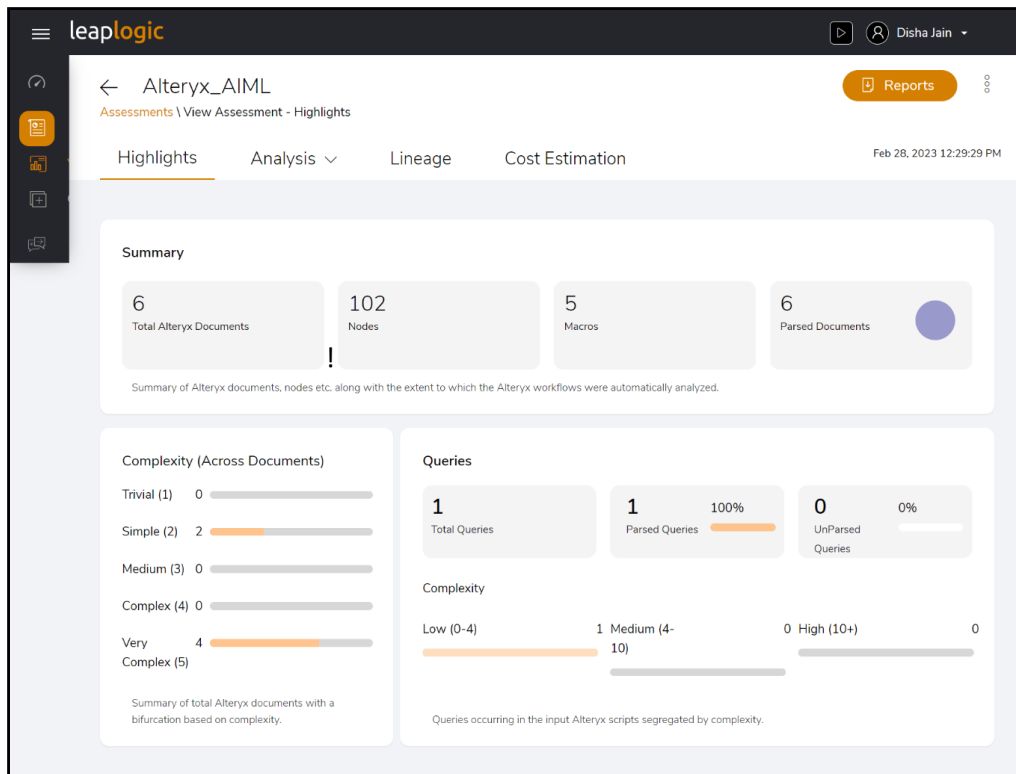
leaplogic

Disha Jain

Alteryx_AIML

Assessments \ View Assessment - Highlights

Reports

Highlights Analysis Lineage Cost Estimation

Feb 28, 2023 12:29:29 PM

Summary

6
Total Alteryx Documents

102
Nodes

!

5
Macros

6
Parsed Documents

Summary of Alteryx documents, nodes etc. along with the extent to which the Alteryx workflows were automatically analyzed.

Complexity (Across Documents)

Trivial (1) 0

Simple (2) 2

Medium (3) 0

Complex (4) 0

Very Complex (5) 4

Summary of total Alteryx documents with a bifurcation based on complexity.

Queries

1
Total Queries

1
Parsed Queries
100%

0
UnParsed Queries
0%

Complexity

Low (0-4) 1

Medium (4-10) 0

High (10+) 0

Queries occurring in the input Alteryx scripts segregated by complexity.